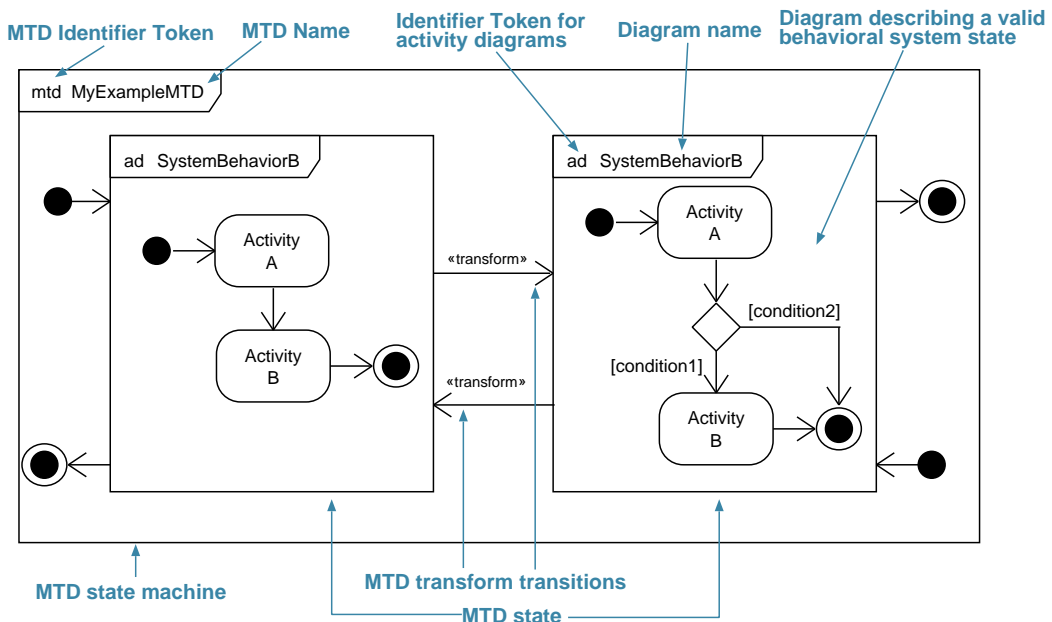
MTD Identifier Token

MTD Name

Identifier Token for activity diagrams

Diagram name

Diagram describing a valid behavioral system state

mtd MyExampleMTD

ad SystemBehaviorB

Activity A

Activity B

«transform»

«transform»

ad SystemBehaviorB

Activity A

[condition2]

[condition1]

Activity B

MTD state machine

MTD transform transitions

MTD state